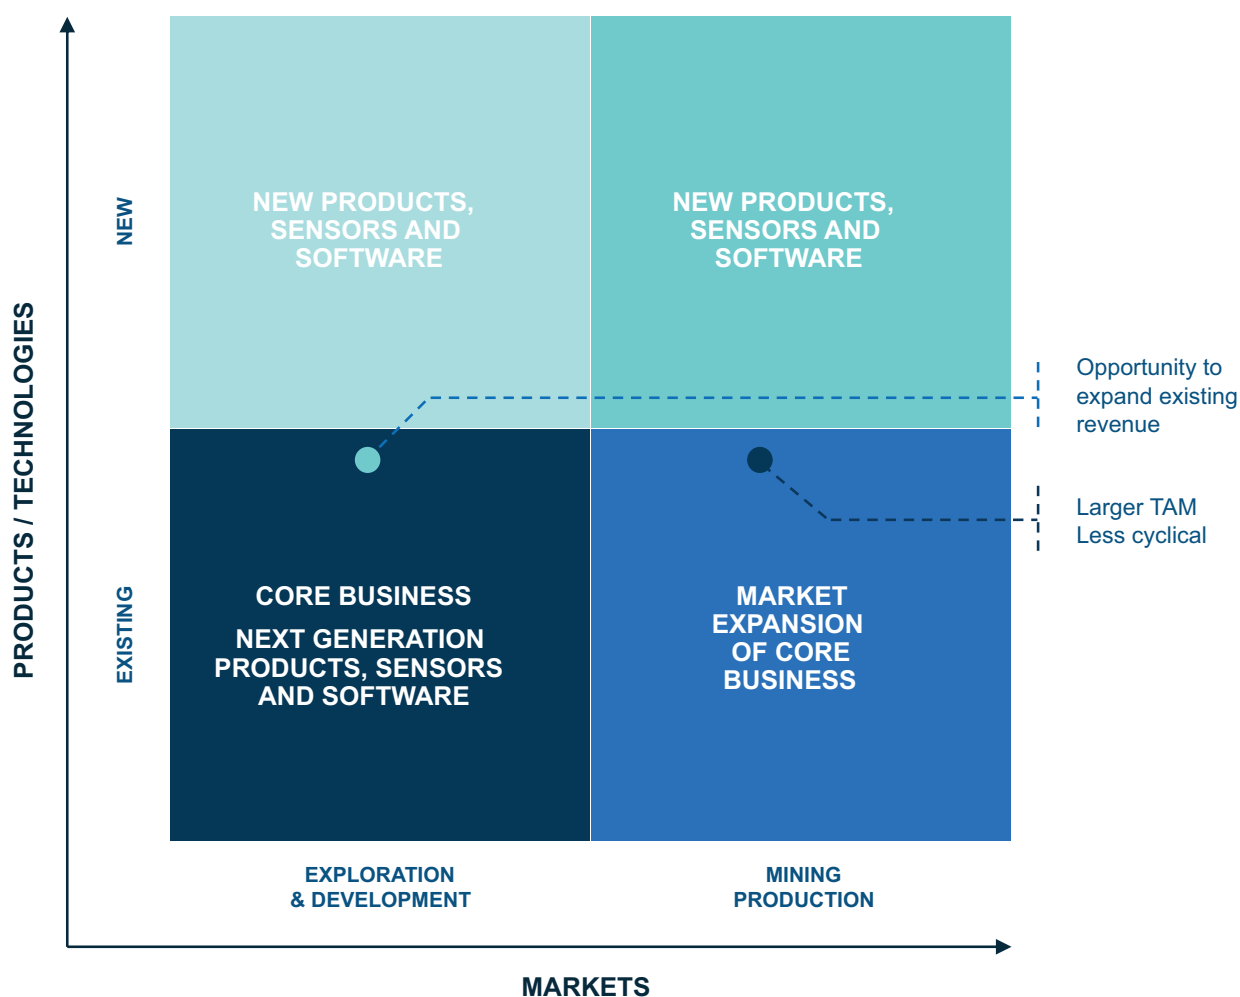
PRODUCTS / TECHNOLOGIES

NEW

EXISTING

NEW PRODUCTS, SENSORS AND SOFTWARE

NEW PRODUCTS, SENSORS AND SOFTWARE

Opportunity to expand existing revenue

Larger TAM
Less cyclical

CORE BUSINESS

NEXT GENERATION PRODUCTS, SENSORS AND SOFTWARE

MARKET EXPANSION OF CORE BUSINESS

EXPLORATION & DEVELOPMENT

MINING PRODUCTION

MARKETS